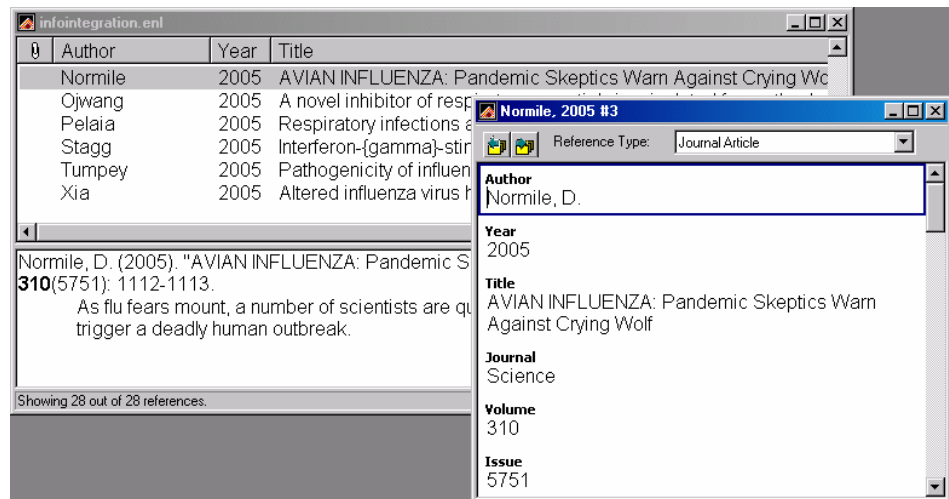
infointegration.enl

| 0 | Author | Year | Title |
|---|---|---|---|
| | Normile | 2005 | AVIAN INFLUENZA: Pandemic Skeptics Warn Against Crying Wo |
| | Ojwang | 2005 | A novel inhibitor of resp |
| | Pelaia | 2005 | Respiratory infections a |
| | Stagg | 2005 | Interferon-{gamma}-stir |
| | Tumpey | 2005 | Pathogenicity of influen |
| | Xia | 2005 | Altered influenza virus h |

Normile, D. (2005). "AVIAN INFLUENZA: Pandemic S **310**(5751): 1112-1113.

As flu fears mount, a number of scientists are qu trigger a deadly human outbreak.

Showing 28 out of 28 references.

Normile, 2005 #3

Reference Type: Journal Article

Author
Normile, D.

Year
2005

Title
AVIAN INFLUENZA: Pandemic Skeptics Warn Against Crying Wolf

Journal
Science

Volume
310

Issue
5751